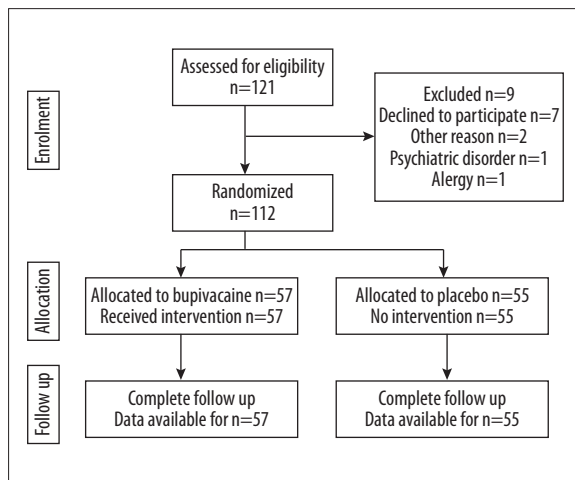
Enrolment

Assessed for eligibility
n=121

Excluded n=9
Declined to participate n=7
Other reason n=2
Psychiatric disorder n=1
Alergy n=1

Randomized
n=112

Allocation

Allocated to bupivacaine n=57
Received intervention n=57

Allocated to placebo n=55
No intervention n=55

Follow up

Complete follow up
Data available for n=57

Complete follow up
Data available for n=55